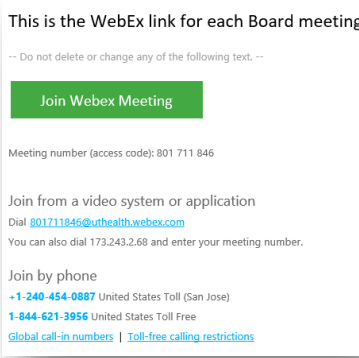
This is the WebEx link for each Board meeting

-- Do not delete or change any of the following text. --

Join Webex Meeting

Meeting number (access code): 801 711 846

Join from a video system or application

Dial 801711846@uthealth.webex.com

You can also dial 173.243.2.68 and enter your meeting number.

Join by phone

+1-240-454-0887 United States Toll (San Jose)

1-844-621-3956 United States Toll Free

Global call-in numbers | Toll-free calling restrictions